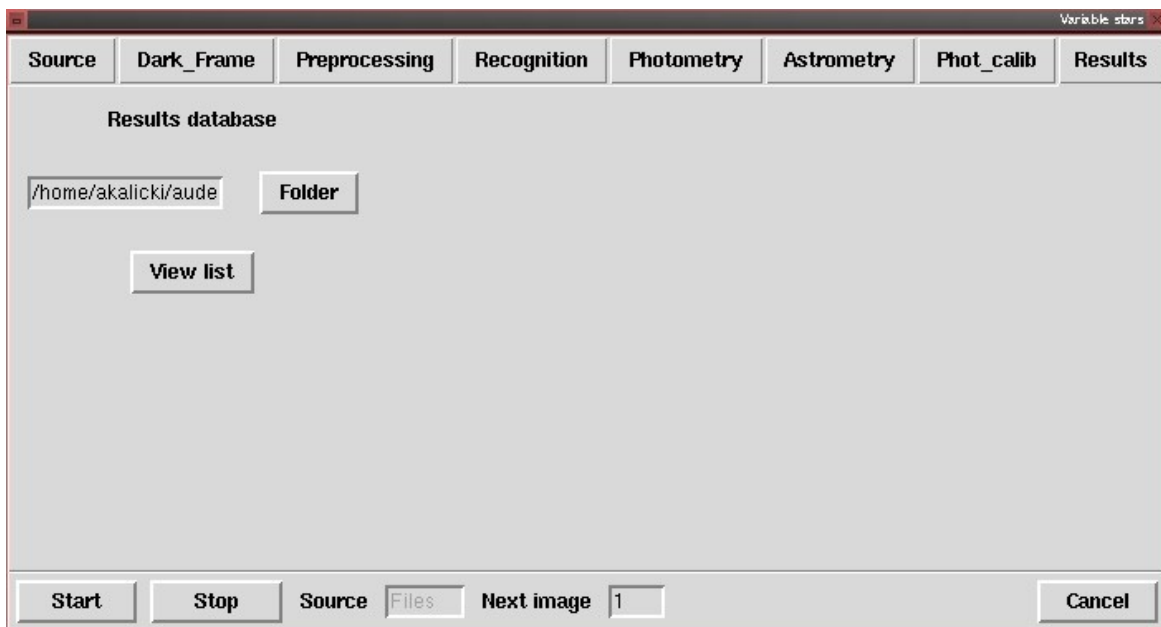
Variable stars

Source | Dark_Frame | Preprocessing | Recognition | Photometry | Astrometry | Phot_calib | Results

Results database

/home/akalicki/aude

Folder

View list

Start

Stop

Source

Files

Next image

1

Cancel